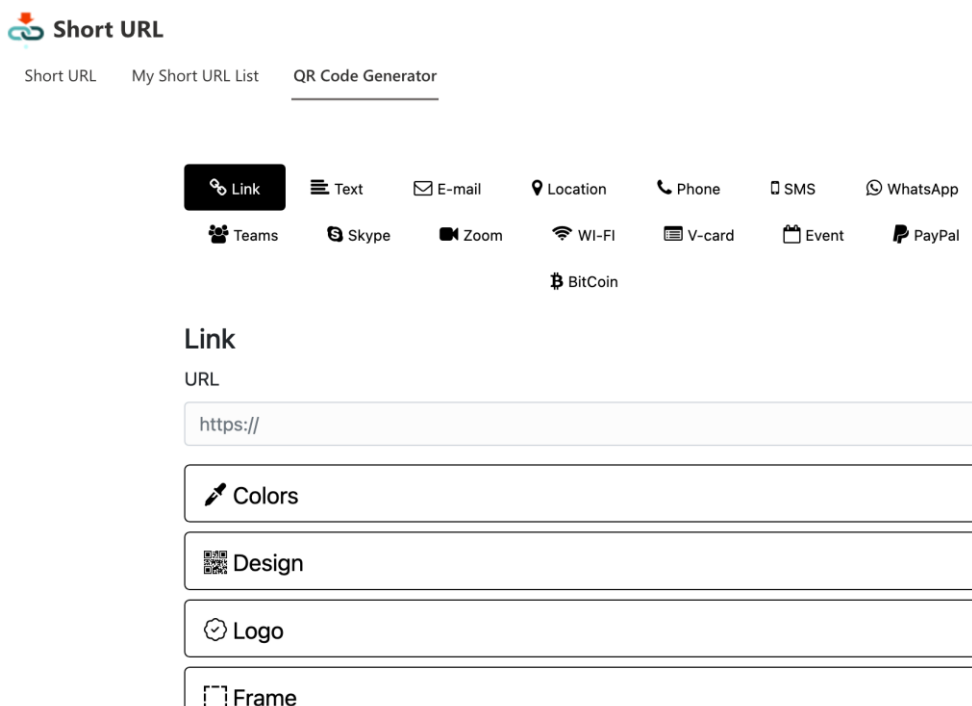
Short URL

Short URL My Short URL List QR Code Generator

Link Text E-mail Location Phone SMS WhatsApp
Teams Skype Zoom WI-FI V-card Event PayPal
BitCoin

Link

URL

https://

Colors

Design

Logo

Frame